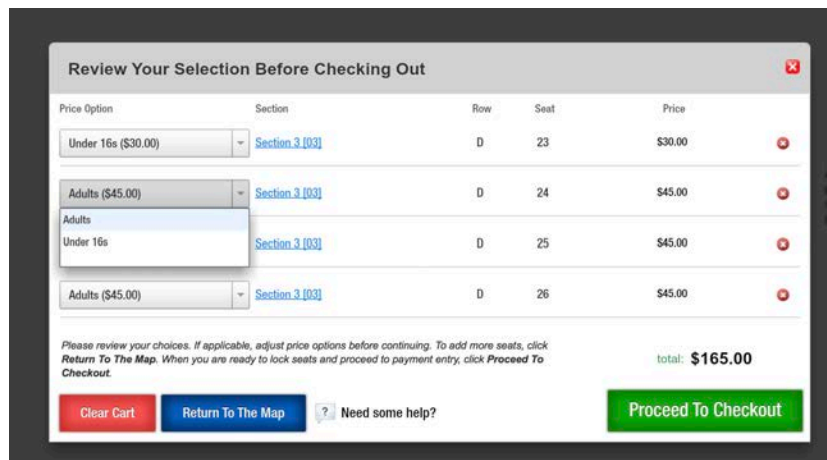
Review Your Selection Before Checking Out

| Price Option | Section | Row | Seat | Price |
|---|---|---|---|---|
| Under 16s ($30.00) | Section 3 [03] | D | 23 | $30.00 |
| Adults ($45.00) | Section 3 [03] | D | 24 | $45.00 |
| Adults / Under 16s | Section 3 [03] | D | 25 | $45.00 |
| Adults ($45.00) | Section 3 [03] | D | 26 | $45.00 |

Please review your choices. If applicable, adjust price options before continuing. To add more seats, click **Return To The Map**. When you are ready to lock seats and proceed to payment entry, click **Proceed To Checkout**.

total: $165.00

Clear Cart

Return To The Map

? Need some help?

Proceed To Checkout